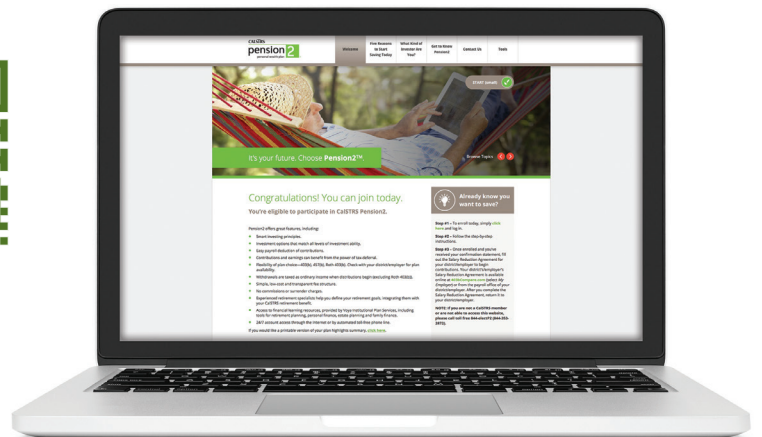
CalSTRS
pension2
personal wealth plan

Welcome

Five Reasons to Start Saving Today

What Kind of Investor Are You?

Get to Know Pension2

Contact Us

Tools

START SAVING

It's your future. Choose Pension2™

Browse Topics

Congratulations! You can join today.

You're eligible to participate in CalSTRS Pension2.

Pension2 offers great features, including:

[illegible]

If you would like a printable version of your plan highlights summary, click here.

Already know you want to save?

Step #1 – To enroll today, simply click here and log in.

Step #2 – Follow the step-by-step instructions.

Step #3 – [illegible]

NOTE: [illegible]